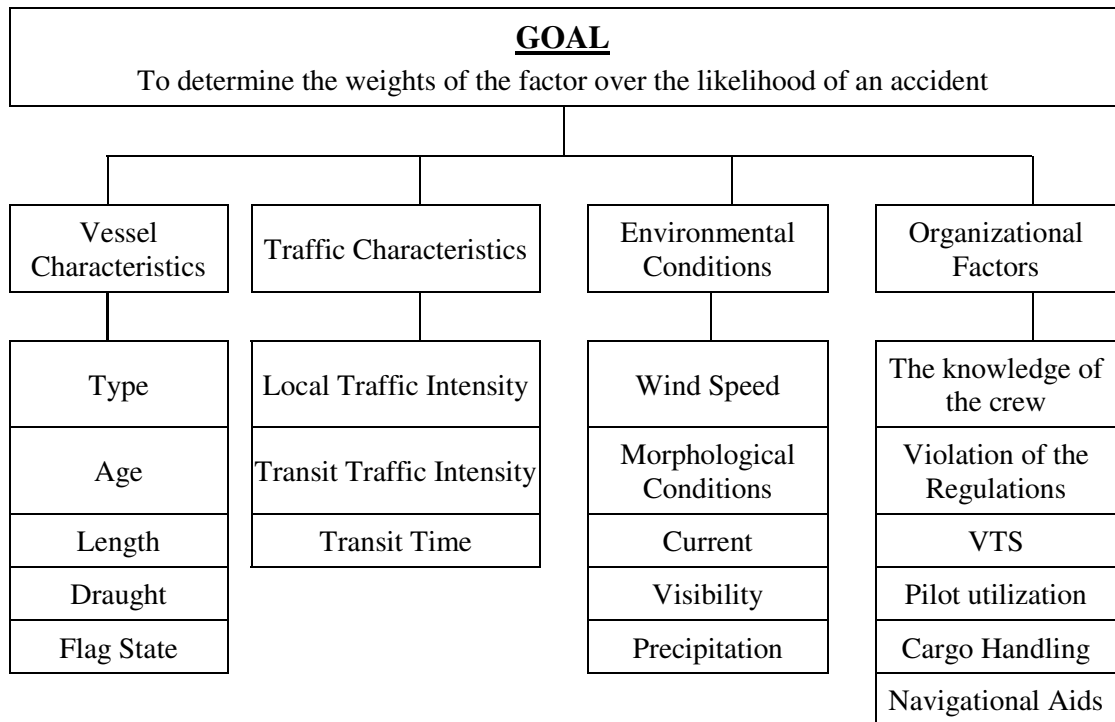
GOAL

To determine the weights of the factor over the likelihood of an accident

Vessel Characteristics

Type

Age

Length

Draught

Flag State

Traffic Characteristics

Local Traffic Intensity

Transit Traffic Intensity

Transit Time

Environmental Conditions

Wind Speed

Morphological Conditions

Current

Visibility

Precipitation

Organizational Factors

The knowledge of the crew

Violation of the Regulations

VTS

Pilot utilization

Cargo Handling

Navigational Aids